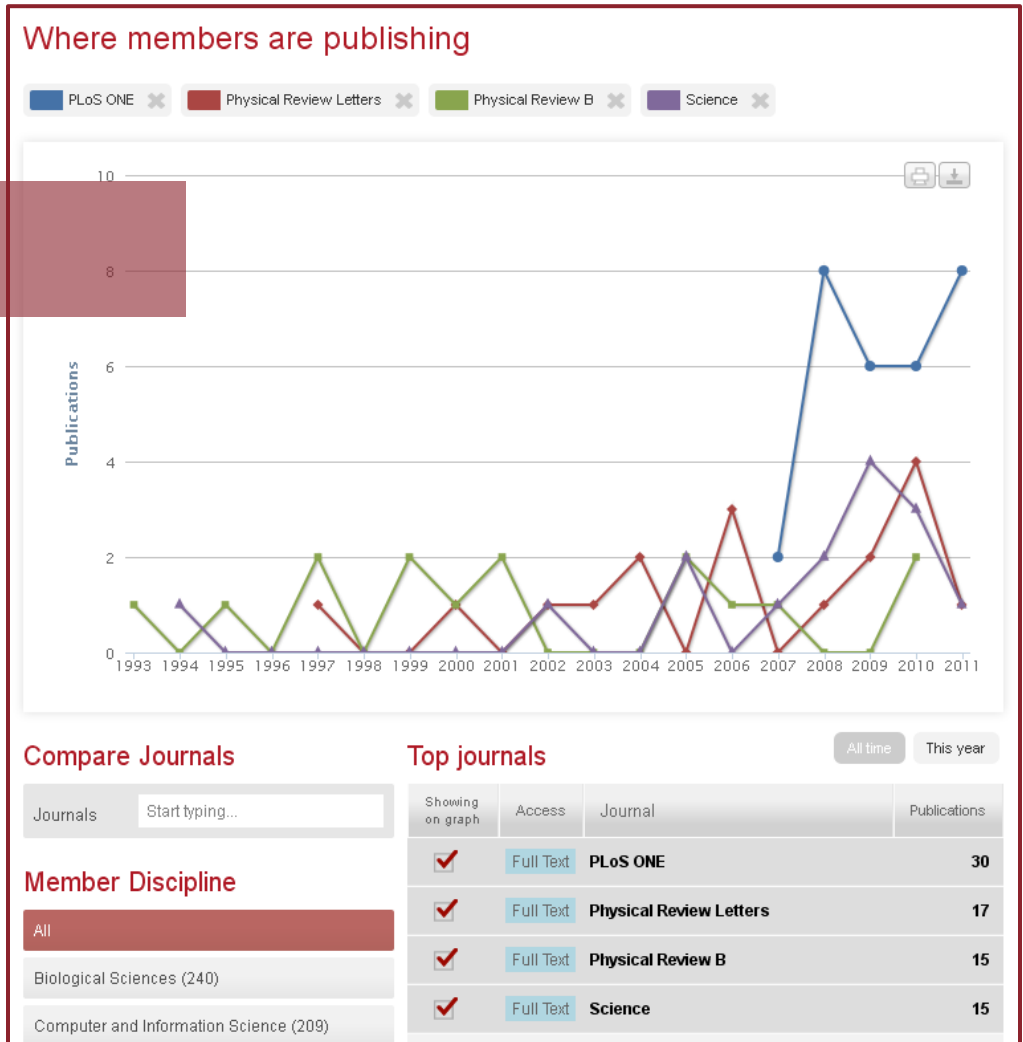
Where members are publishing

PLoS ONE
Physical Review Letters
Physical Review B
Science

10
8
6
4
2
0
Publications
1993 1994 1995 1996 1997 1998 1999 2000 2001 2002 2003 2004 2005 2006 2007 2008 2009 2010 2011

Compare Journals

Journals Start typing...

Member Discipline

All
Biological Sciences (240)
Computer and Information Science (209)

Top journals

All time This year

| Showing on graph | Access | Journal | Publications |
|---|---|---|---|
| ✔ | Full Text | PLoS ONE | 30 |
| ✔ | Full Text | Physical Review Letters | 17 |
| ✔ | Full Text | Physical Review B | 15 |
| ✔ | Full Text | Science | 15 |